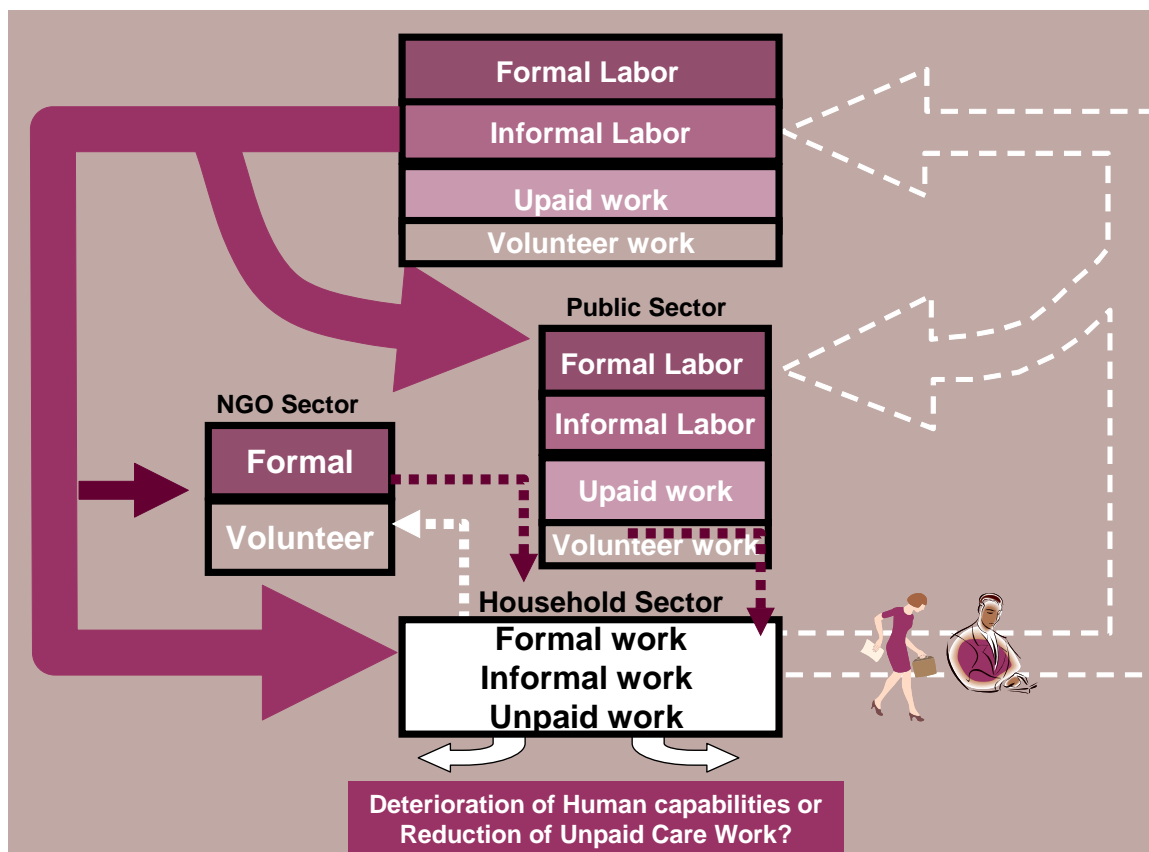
Formal Labor
Informal Labor
Upaid work
Volunteer work

Public Sector
Formal Labor
Informal Labor
Upaid work
Volunteer work

NGO Sector
Formal
Volunteer

Household Sector
Formal work
Informal work
Unpaid work

Deterioration of Human capabilities or Reduction of Unpaid Care Work?